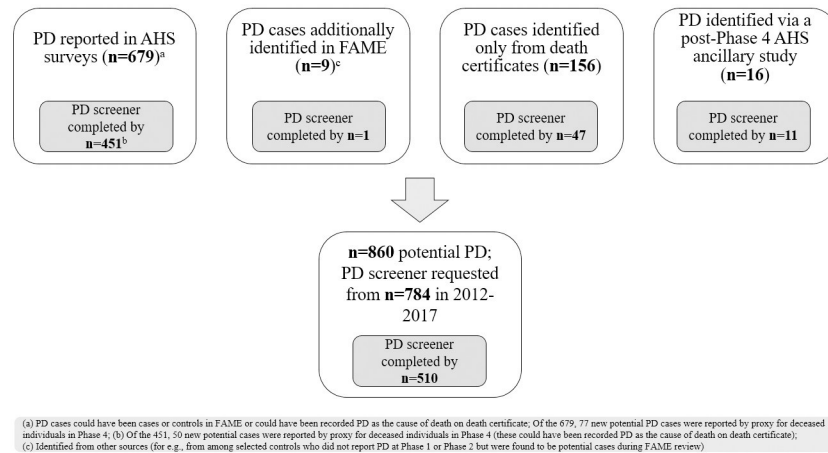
PD reported in AHS surveys (**n=679**)$^{a}$

PD screener completed by **n=451**$^{b}$

PD cases additionally identified in FAME (**n=9**)$^{c}$

PD screener completed by **n=1**

PD cases identified only from death certificates (**n=156**)

PD screener completed by **n=47**

PD identified via a post-Phase 4 AHS ancillary study (**n=16**)

PD screener completed by **n=11**

**n=860** potential PD; PD screener requested from **n=784** in 2012-2017

PD screener completed by **n=510**

(a) PD cases could have been cases or controls in FAME or could have been recorded PD as the cause of death on death certificate; Of the 679, 77 new potential PD cases were reported by proxy for deceased individuals in Phase 4; (b) Of the 451, 50 new potential cases were reported by proxy for deceased individuals in Phase 4 (these could have been recorded PD as the cause of death on death certificate);
(c) Identified from other sources (for e.g., from among selected controls who did not report PD at Phase 1 or Phase 2 but were found to be potential cases during FAME review)